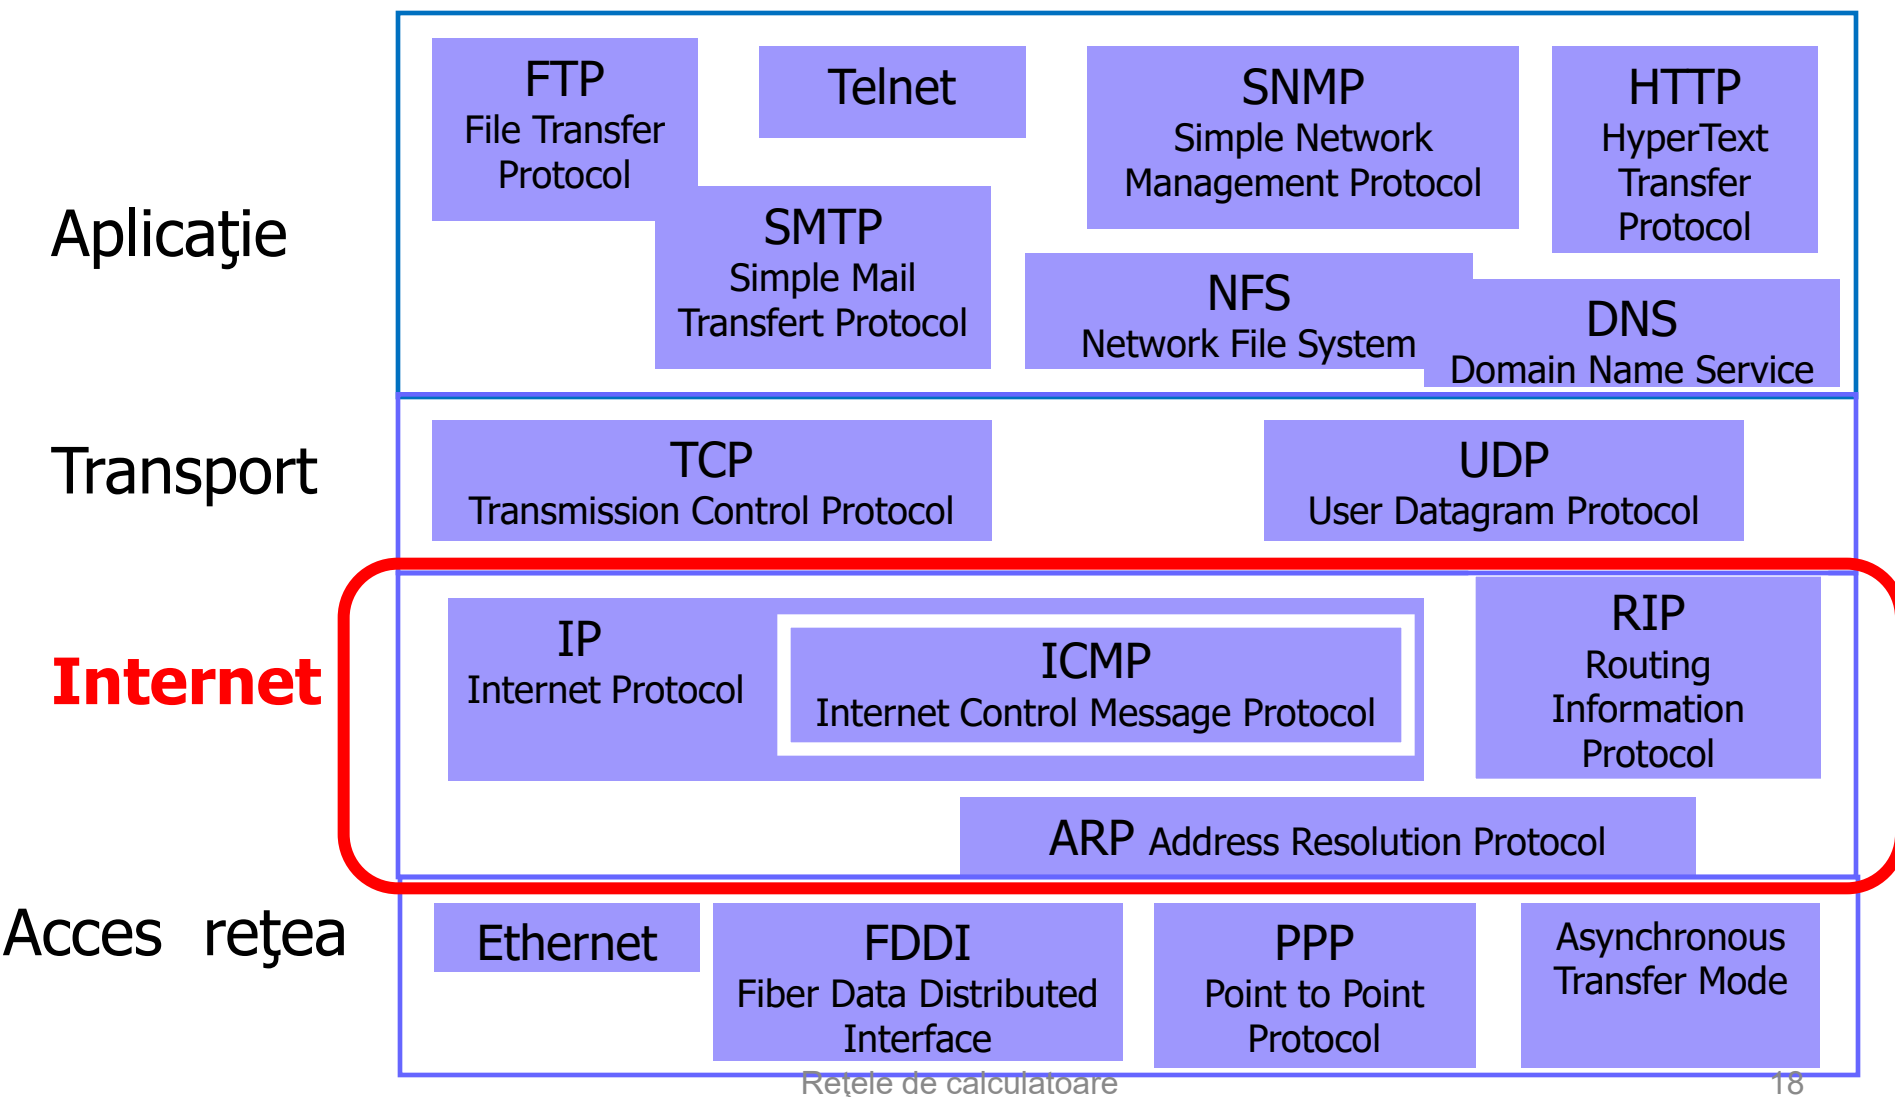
Aplicaţie

FTP
File Transfer Protocol

Telnet

SNMP
Simple Network Management Protocol

HTTP
HyperText Transfer Protocol

SMTP
Simple Mail Transfert Protocol

NFS
Network File System

DNS
Domain Name Service

Transport

TCP
Transmission Control Protocol

UDP
User Datagram Protocol

Internet

IP
Internet Protocol

ICMP
Internet Control Message Protocol

RIP
Routing Information Protocol

ARP Address Resolution Protocol

Acces reţea

Ethernet

FDDI
Fiber Data Distributed Interface

PPP
Point to Point Protocol

Asynchronous Transfer Mode

Reţele de calculatoare

18